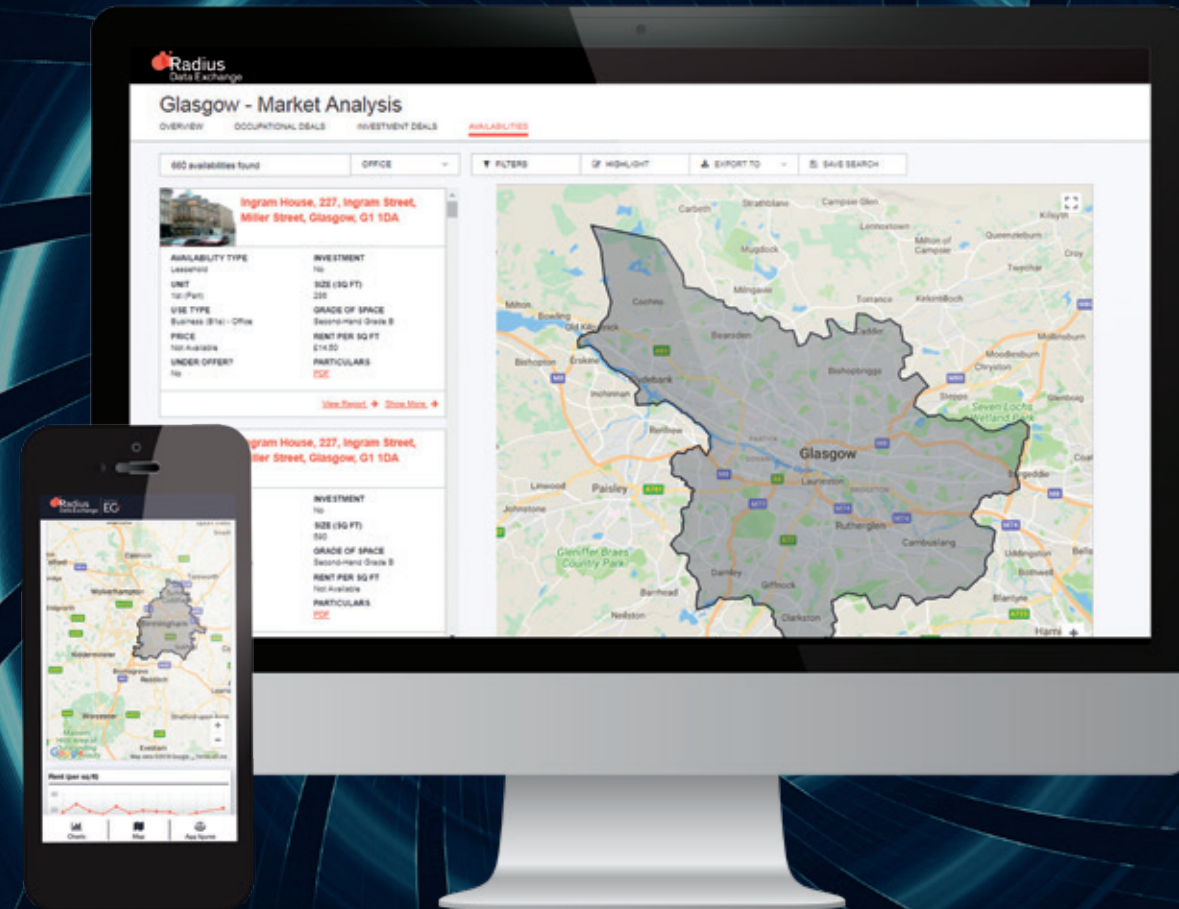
Radius
Data Exchange

Glasgow - Market Analysis

OVERVIEW OCCUPATIONAL DEALS INVESTMENT DEALS AVAILABILITIES

660 availabilities found OFFICE

FILTERS HIGHLIGHT EXPORT TO SAVE SEARCH

Ingram House, 227, Ingram Street, Miller Street, Glasgow, G1 1DA

AVAILABILITY TYPE
Leasehold
INVESTMENT
No
UNIT
1st (Part)
SIZE (SQ FT)
295
USE TYPE
Business (B1a) - Office
GRADE OF SPACE
Second-Hand Grade B
PRICE
Not Available
RENT PER SQ FT
£14.50
UNDER OFFER?
No
PARTICULARS
PDF

View Report Show More

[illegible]ngram House, 227, Ingram Street, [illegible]iller Street, Glasgow, G1 1DA

INVESTMENT
No
SIZE (SQ FT)
590
GRADE OF SPACE
Second-Hand Grade B
RENT PER SQ FT
Not Available
PARTICULARS
PDF

Carbeth Strathblane Campsie Glen Kilsyth Lennoxtown Milton of Campsie Queenzieburn Mugdock Twechar Croy Milngavie Milton Torrance Kirkintilloch Bowling Old Kilpatrick Bearsden Cadder Moodiesburn Mollinsburn Bishopton Erskine Bishopbriggs Chryston Clydebank Inchinnan Stepps Seven Lochs Wetland Park Glenboig Renfrew Glasgow Coat Linwood Paisley Laurieston Bargeddie Johnstone Rutherglen Cambuslang Uddingston Bells Gleniffer Braes Country Park Darnley Giffnock Bothwell Barrhead Blantyre Neilston Clarkston Hami

Radius Data Exchange EG

Wolverhampton Birmingham Kidderminster Bromsgrove Redditch Worcester Evesham Stratford-upon-Avon

Rent (per sq ft)

Charts Map App Sports